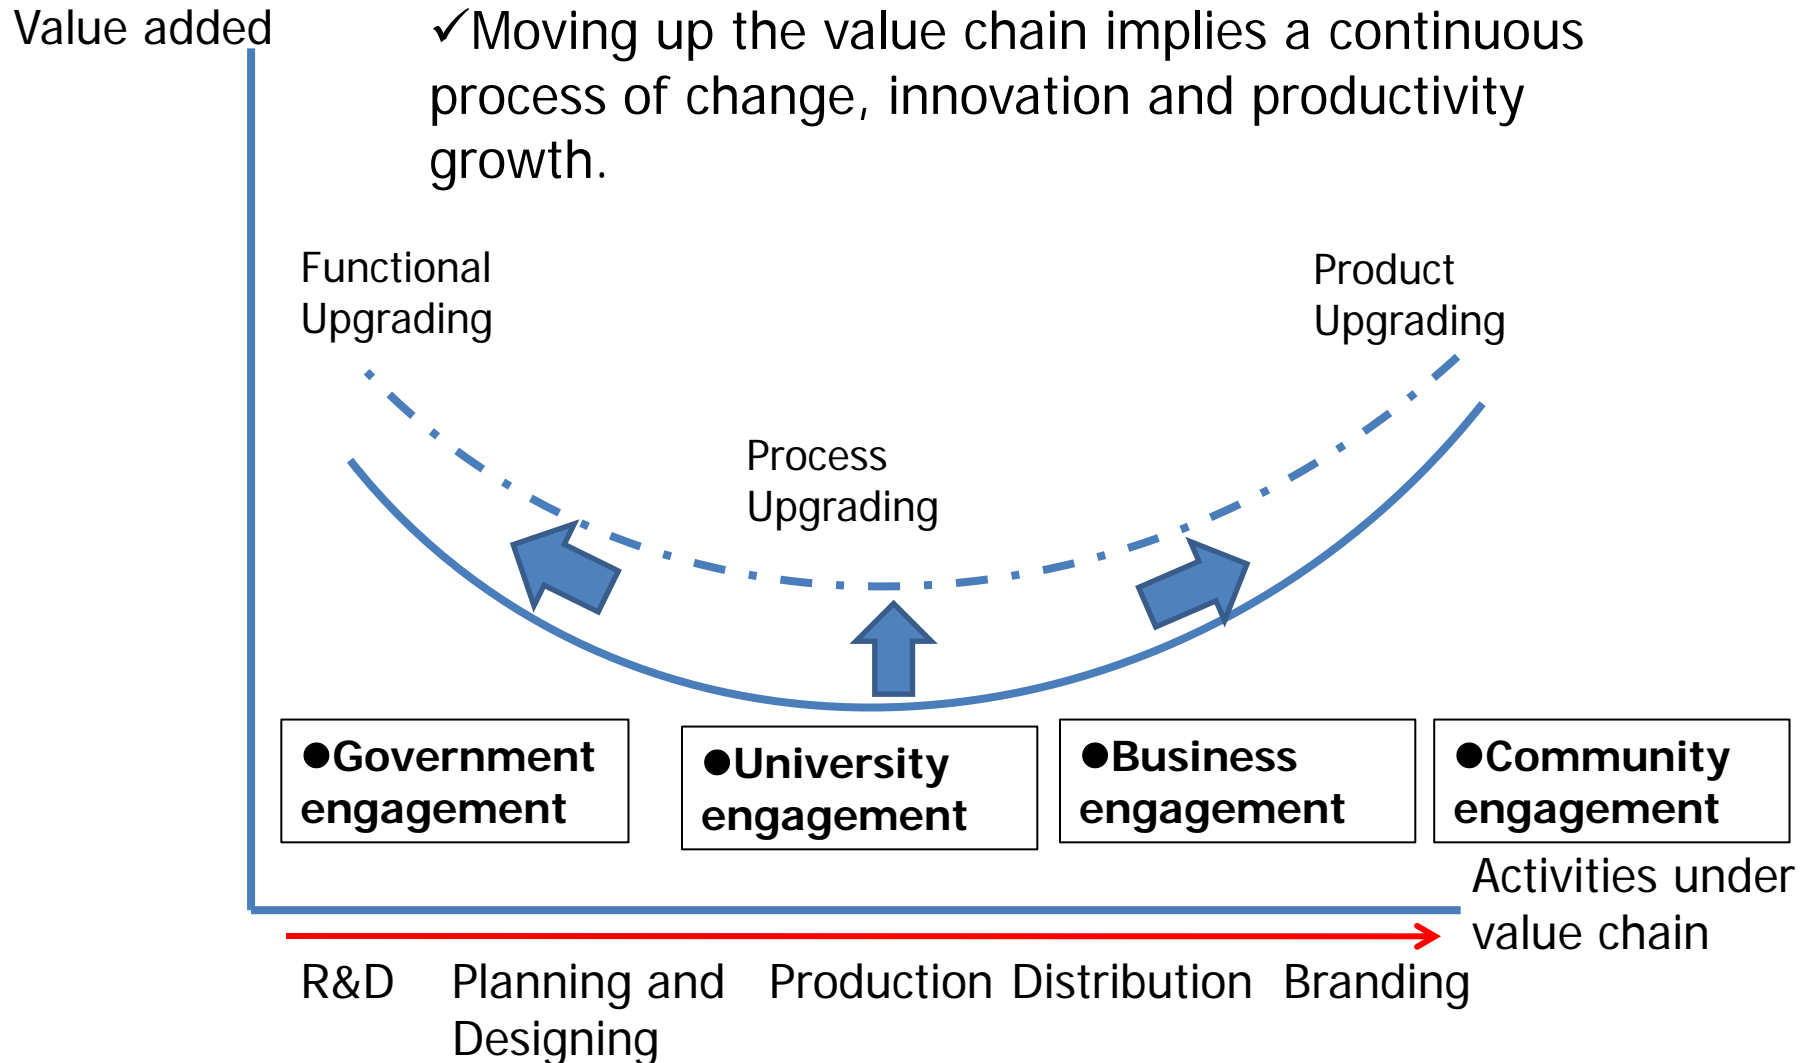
Value added

✓Moving up the value chain implies a continuous process of change, innovation and productivity growth.

Functional Upgrading

Product Upgrading

Process Upgrading

●Government engagement

●University engagement

●Business engagement

●Community engagement

Activities under value chain

R&D

Planning and Designing

Production

Distribution

Branding